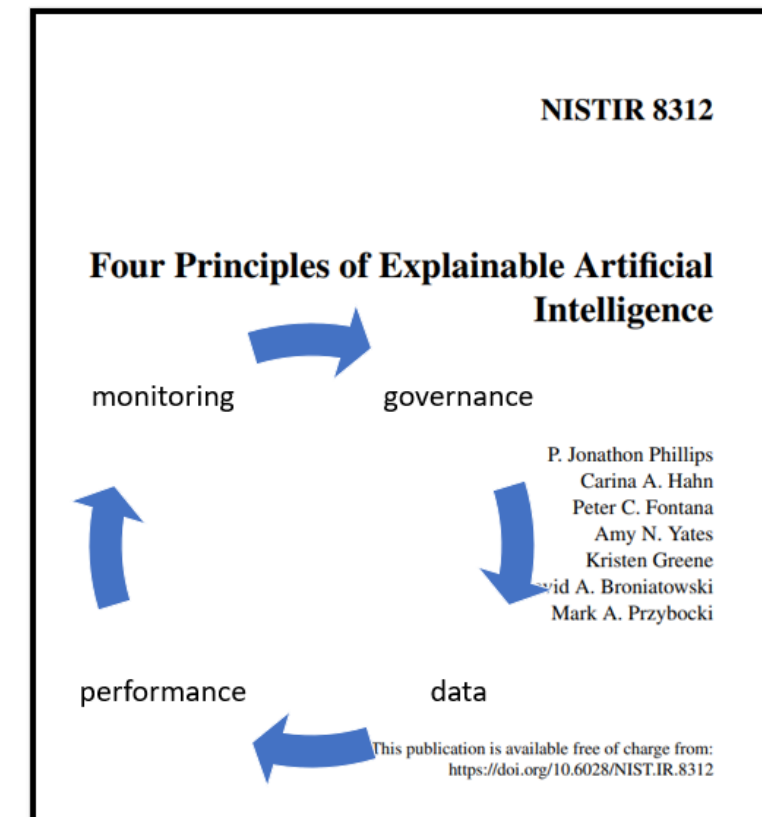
NISTIR 8312

Four Principles of Explainable Artificial Intelligence

monitoring

governance

P. Jonathon Phillips
Carina A. Hahn
Peter C. Fontana
Amy N. Yates
Kristen Greene
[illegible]vid A. Broniatowski
Mark A. Przybocki

performance

data

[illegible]his publication is available free of charge from:
https://doi.org/10.6028/NIST.IR.8312